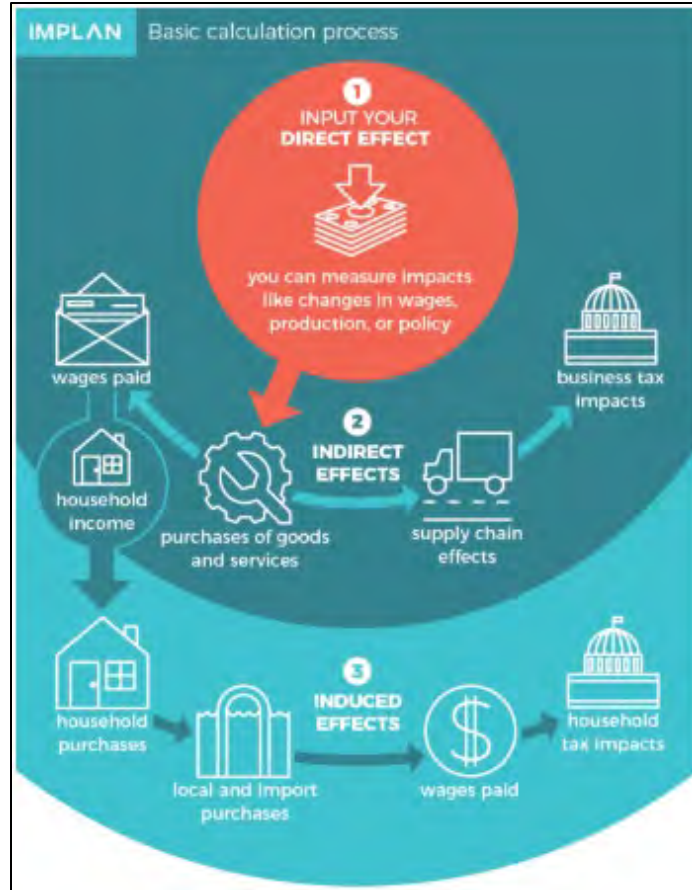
IMPLAN Basic calculation process

1
INPUT YOUR
DIRECT EFFECT

you can measure impacts like changes in wages, production, or policy

wages paid

business tax impacts

2
INDIRECT EFFECTS

household income

purchases of goods and services

supply chain effects

household purchases

3
INDUCED EFFECTS

household tax impacts

local and import purchases

wages paid